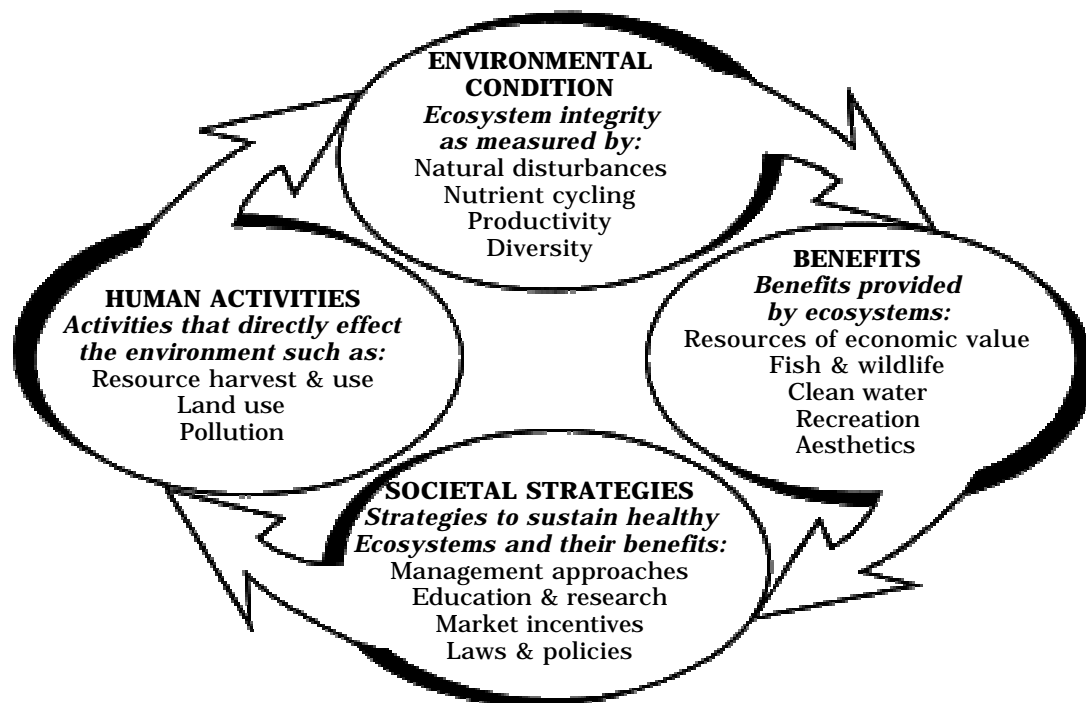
ENVIRONMENTAL CONDITION
*Ecosystem integrity as measured by:*
Natural disturbances
Nutrient cycling
Productivity
Diversity

BENEFITS
*Benefits provided by ecosystems:*
Resources of economic value
Fish & wildlife
Clean water
Recreation
Aesthetics

SOCIETAL STRATEGIES
*Strategies to sustain healthy Ecosystems and their benefits:*
Management approaches
Education & research
Market incentives
Laws & policies

HUMAN ACTIVITIES
*Activities that directly effect the environment such as:*
Resource harvest & use
Land use
Pollution